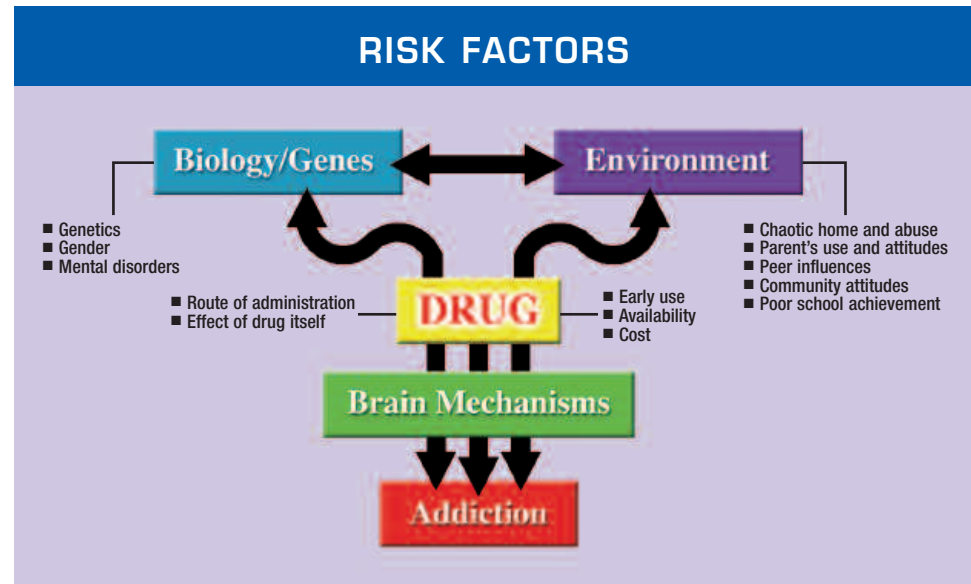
RISK FACTORS

Biology/Genes

Environment

■ Genetics
■ Gender
■ Mental disorders

■ Chaotic home and abuse
■ Parent's use and attitudes
■ Peer influences
■ Community attitudes
■ Poor school achievement

■ Route of administration
■ Effect of drug itself

DRUG

■ Early use
■ Availability
■ Cost

Brain Mechanisms

Addiction